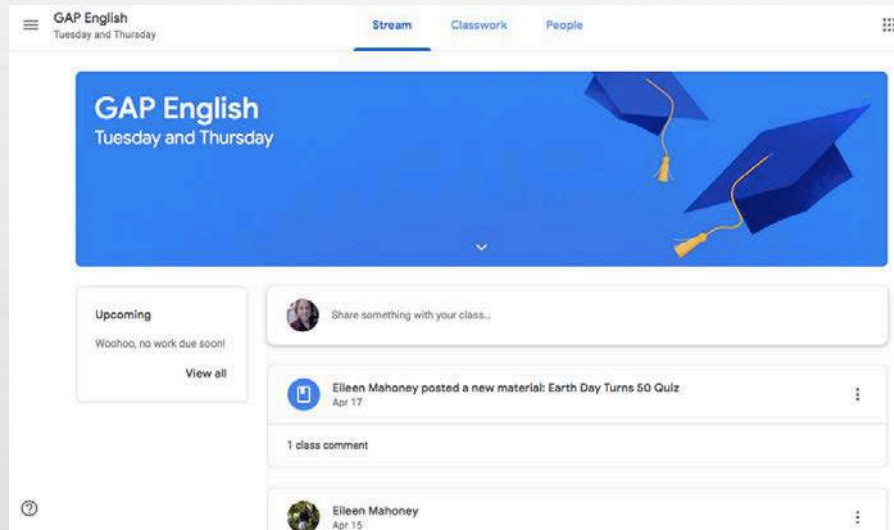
GAP English
Tuesday and Thursday

Stream Classwork People

GAP English
Tuesday and Thursday

Upcoming
Woohoo, no work due soon!
View all

Share something with your class...

Eileen Mahoney posted a new material: Earth Day Turns 50 Quiz
Apr 17

1 class comment

Eileen Mahoney
Apr 15